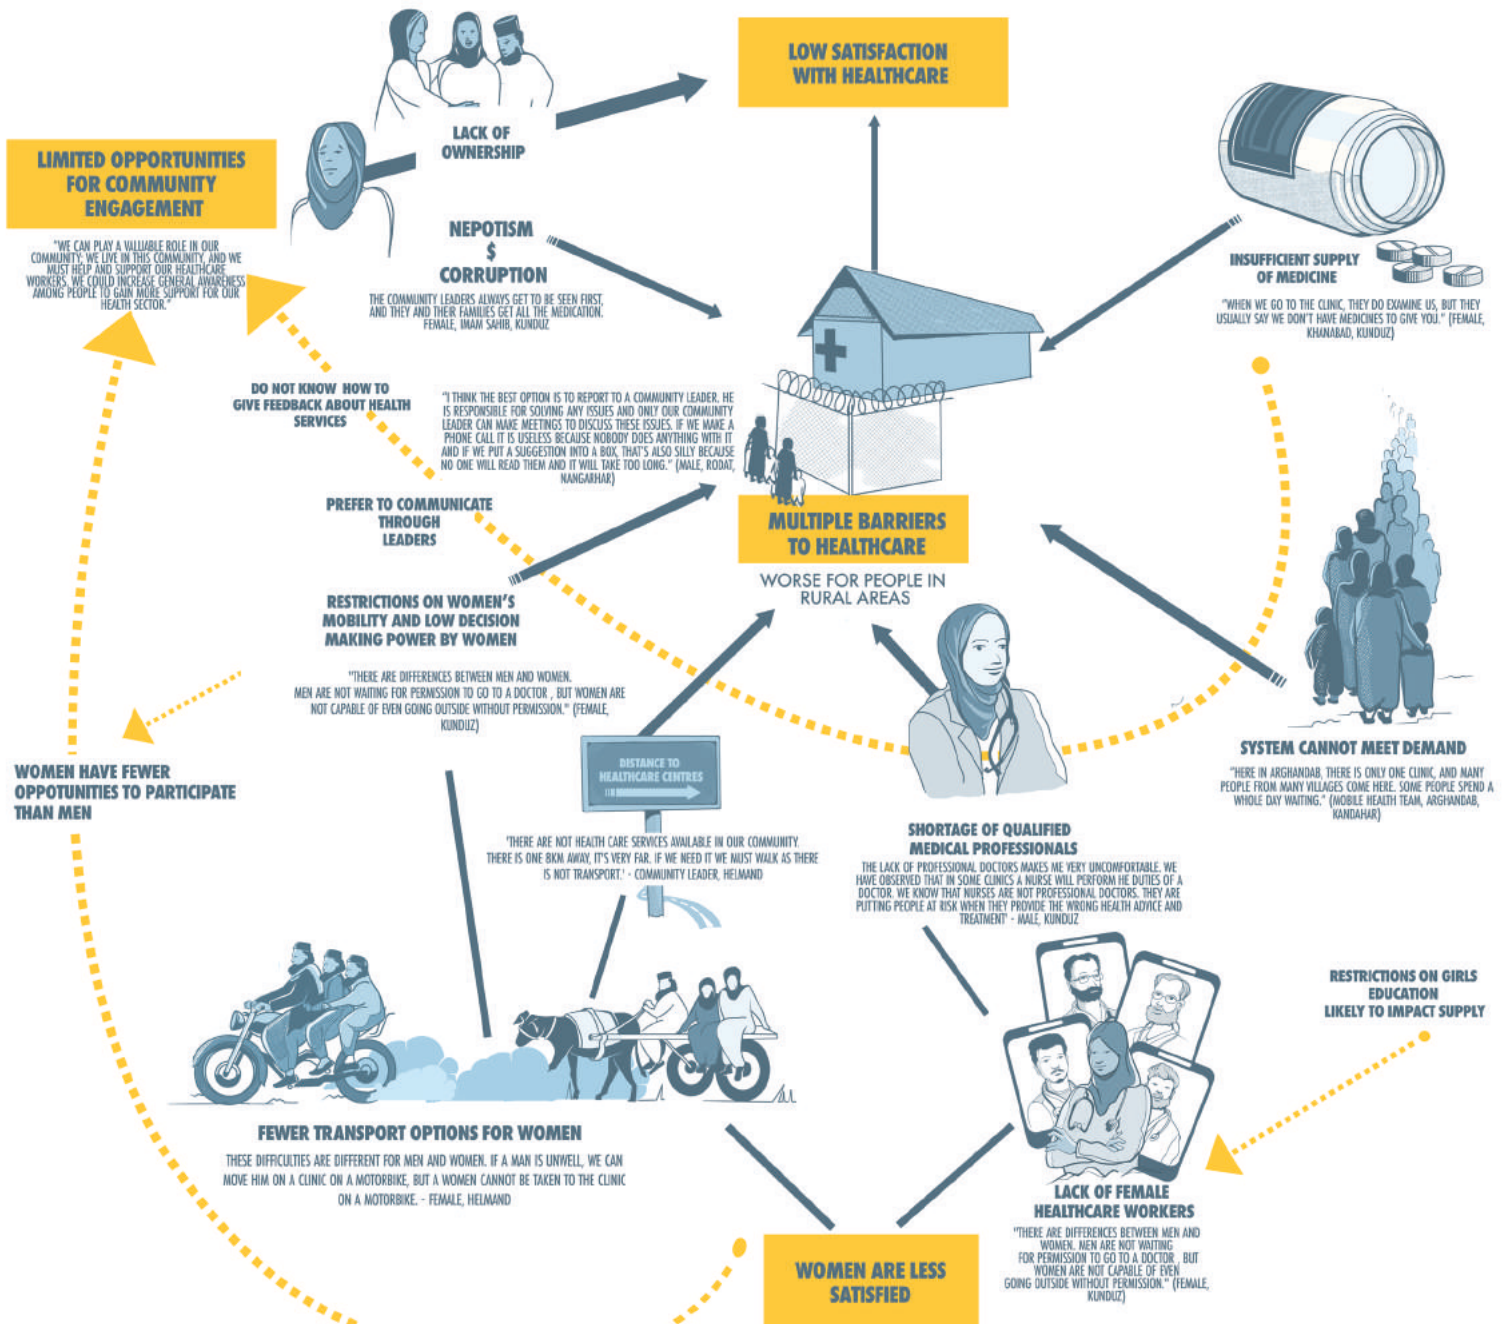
LOW SATISFACTION WITH HEALTHCARE

LIMITED OPPORTUNITIES FOR COMMUNITY ENGAGEMENT

"WE CAN PLAY A VALUABLE ROLE IN OUR COMMUNITY; WE LIVE IN THIS COMMUNITY, AND WE MUST HELP AND SUPPORT OUR HEALTHCARE WORKERS. WE COULD INCREASE GENERAL AWARENESS AMONG PEOPLE TO GAIN MORE SUPPORT FOR OUR HEALTH SECTOR."

LACK OF OWNERSHIP

NEPOTISM $ CORRUPTION

THE COMMUNITY LEADERS ALWAYS GET TO BE SEEN FIRST, AND THEY AND THEIR FAMILIES GET ALL THE MEDICATION. FEMALE, IMAM SAHIB, KUNDUZ

INSUFFICIENT SUPPLY OF MEDICINE

"WHEN WE GO TO THE CLINIC, THEY DO EXAMINE US, BUT THEY USUALLY SAY WE DON'T HAVE MEDICINES TO GIVE YOU." (FEMALE, KHANABAD, KUNDUZ)

DO NOT KNOW HOW TO GIVE FEEDBACK ABOUT HEALTH SERVICES

"I THINK THE BEST OPTION IS TO REPORT TO A COMMUNITY LEADER. HE IS RESPONSIBLE FOR SOLVING ANY ISSUES AND ONLY OUR COMMUNITY LEADER CAN MAKE MEETINGS TO DISCUSS THESE ISSUES. IF WE MAKE A PHONE CALL IT IS USELESS BECAUSE NOBODY DOES ANYTHING WITH IT AND IF WE PUT A SUGGESTION INTO A BOX, THAT'S ALSO SILLY BECAUSE NO ONE WILL READ THEM AND IT WILL TAKE TOO LONG." (MALE, RODAT, NANGARHAR)

PREFER TO COMMUNICATE THROUGH LEADERS

MULTIPLE BARRIERS TO HEALTHCARE

WORSE FOR PEOPLE IN RURAL AREAS

RESTRICTIONS ON WOMEN'S MOBILITY AND LOW DECISION MAKING POWER BY WOMEN

"THERE ARE DIFFERENCES BETWEEN MEN AND WOMEN. MEN ARE NOT WAITING FOR PERMISSION TO GO TO A DOCTOR , BUT WOMEN ARE NOT CAPABLE OF EVEN GOING OUTSIDE WITHOUT PERMISSION." (FEMALE, KUNDUZ)

SYSTEM CANNOT MEET DEMAND

"HERE IN ARGHANDAB, THERE IS ONLY ONE CLINIC, AND MANY PEOPLE FROM MANY VILLAGES COME HERE. SOME PEOPLE SPEND A WHOLE DAY WAITING." (MOBILE HEALTH TEAM, ARGHANDAB, KANDAHAR)

WOMEN HAVE FEWER OPPOTUNITIES TO PARTICIPATE THAN MEN

DISTANCE TO HEALTHCARE CENTRES

'THERE ARE NOT HEALTH CARE SERVICES AVAILABLE IN OUR COMMUNITY. THERE IS ONE 8KM AWAY, IT'S VERY FAR. IF WE NEED IT WE MUST WALK AS THERE IS NOT TRANSPORT.' - COMMUNITY LEADER, HELMAND

SHORTAGE OF QUALIFIED MEDICAL PROFESSIONALS

THE LACK OF PROFESSIONAL DOCTORS MAKES ME VERY UNCOMFORTABLE. WE HAVE OBSERVED THAT IN SOME CLINICS A NURSE WILL PERFORM HE DUTIES OF A DOCTOR. WE KNOW THAT NURSES ARE NOT PROFESSIONAL DOCTORS. THEY ARE PUTTING PEOPLE AT RISK WHEN THEY PROVIDE THE WRONG HEALTH ADVICE AND TREATMENT' - MALE, KUNDUZ

RESTRICTIONS ON GIRLS EDUCATION LIKELY TO IMPACT SUPPLY

FEWER TRANSPORT OPTIONS FOR WOMEN

THESE DIFFICULTIES ARE DIFFERENT FOR MEN AND WOMEN. IF A MAN IS UNWELL, WE CAN MOVE HIM ON A CLINIC ON A MOTORBIKE, BUT A WOMEN CANNOT BE TAKEN TO THE CLINIC ON A MOTORBIKE. - FEMALE, HELMAND

LACK OF FEMALE HEALTHCARE WORKERS

"THERE ARE DIFFERENCES BETWEEN MEN AND WOMEN. MEN ARE NOT WAITING FOR PERMISSION TO GO TO A DOCTOR , BUT WOMEN ARE NOT CAPABLE OF EVEN GOING OUTSIDE WITHOUT PERMISSION." (FEMALE, KUNDUZ)

WOMEN ARE LESS SATISFIED